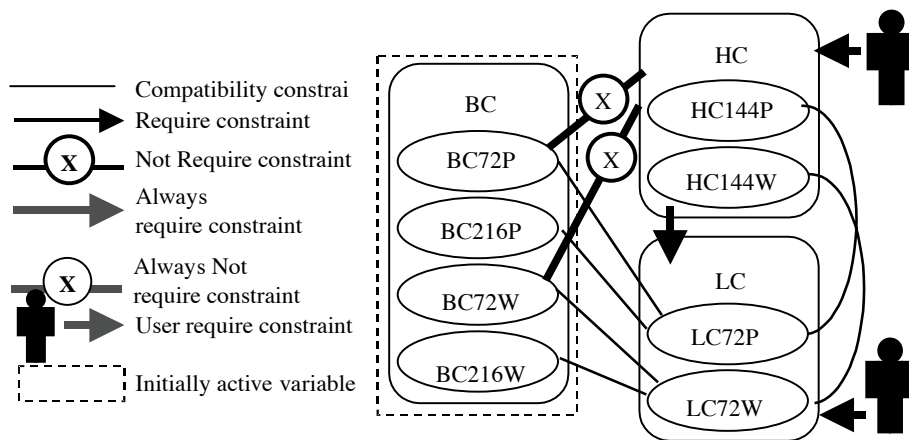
Compatibility constrai
Require constraint
X Not Require constraint
Always require constraint
X Always Not require constraint
User require constraint
Initially active variable

BC
BC72P
BC216P
BC72W
BC216W

X
X

HC
HC144P
HC144W

LC
LC72P
LC72W